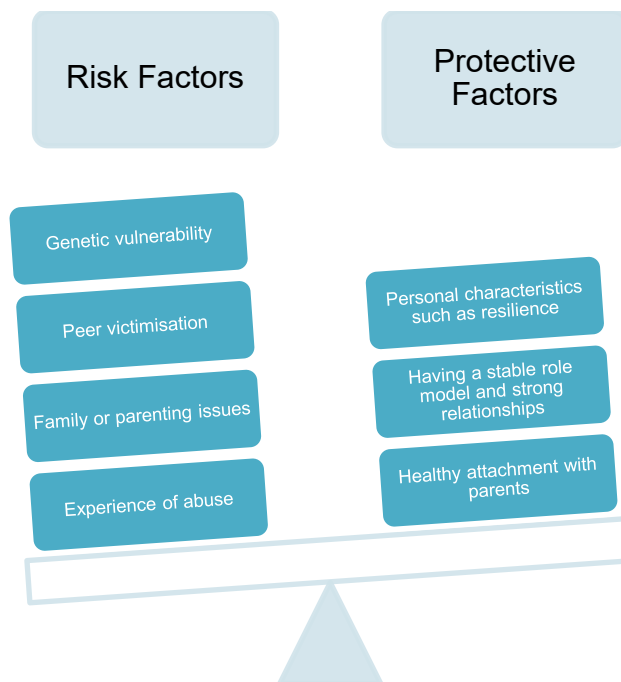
Risk Factors

Protective Factors

Genetic vulnerability

Peer victimisation

Family or parenting issues

Experience of abuse

Personal characteristics such as resilience

Having a stable role model and strong relationships

Healthy attachment with parents